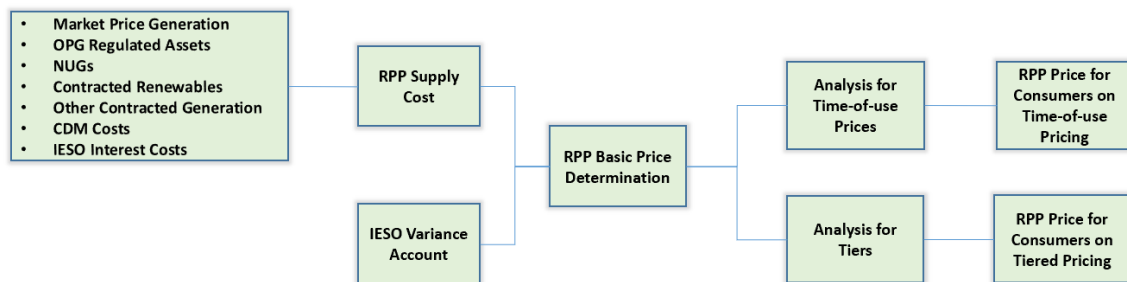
- Market Price Generation
- OPG Regulated Assets
- NUGs
- Contracted Renewables
- Other Contracted Generation
- CDM Costs
- IESO Interest Costs

RPP Supply Cost

IESO Variance Account

RPP Basic Price Determination

Analysis for Time-of-use Prices

Analysis for Tiers

RPP Price for Consumers on Time-of-use Pricing

RPP Price for Consumers on Tiered Pricing